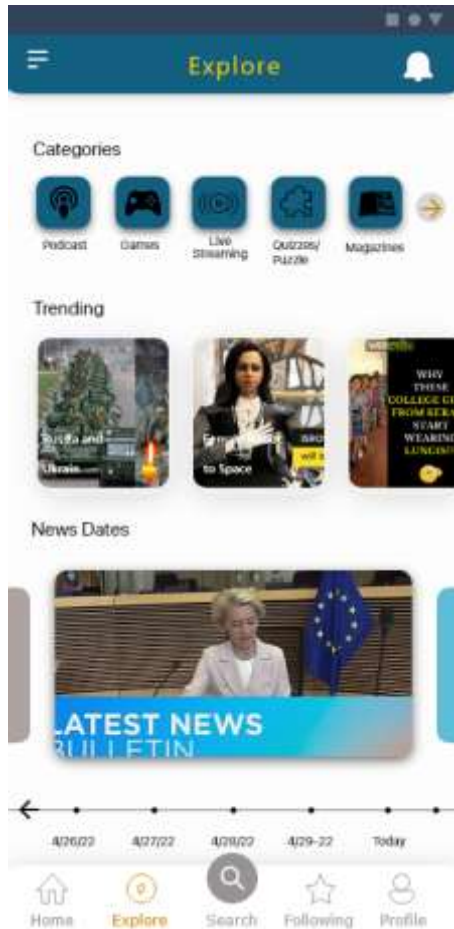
Explore

Categories

Podcast
Games
Live Streaming
Quizzes/ Puzzle
Magazines

Trending

Russia and Ukrain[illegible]

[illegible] to Space

WHY THESE COLLEGE G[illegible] FROM KERA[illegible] START WEARING LUNGIS?

News Dates

LATEST NEWS
BULLETIN

4/26/22
4/27/22
4/28/22
4/29-22
Today

Home
Explore
Search
Following
Profile